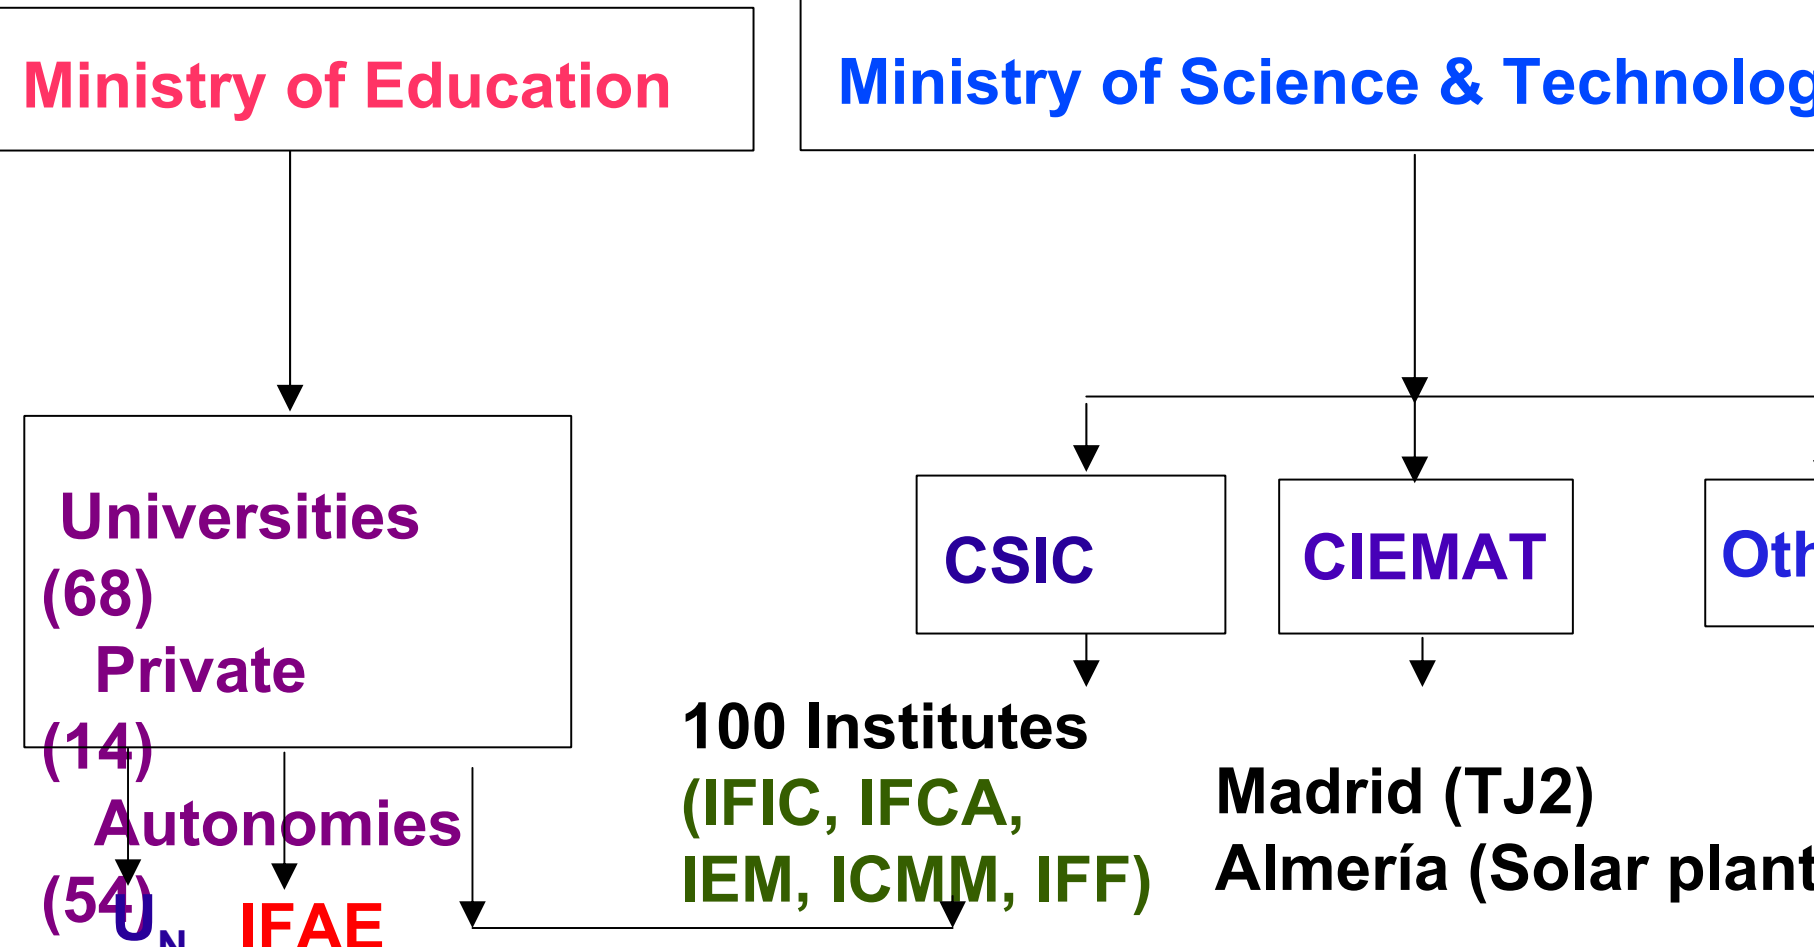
Ministry of Education

Ministry of Science & Technolog

Universities (68)
Private (14)
Autonomies (54)

CSIC

CIEMAT

Oth

100 Institutes
(IFIC, IFCA, IEM, ICMM, IFF)

Madrid (TJ2)
Almería (Solar plant

U$_N$

IFAE